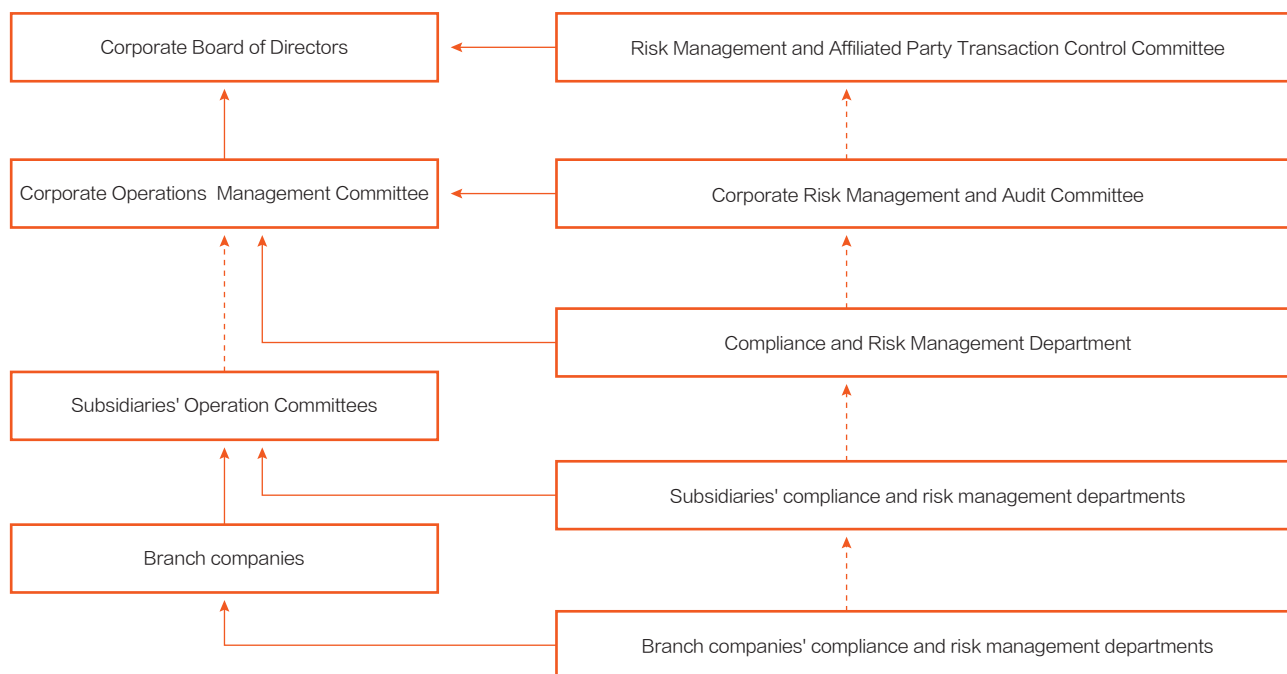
Corporate Board of Directors

Risk Management and Affiliated Party Transaction Control Committee

Corporate Operations  Management Committee

Corporate Risk Management and Audit Committee

Compliance and Risk Management Department

Subsidiaries' Operation Committees

Subsidiaries' compliance and risk management departments

Branch companies

Branch companies' compliance and risk management departments